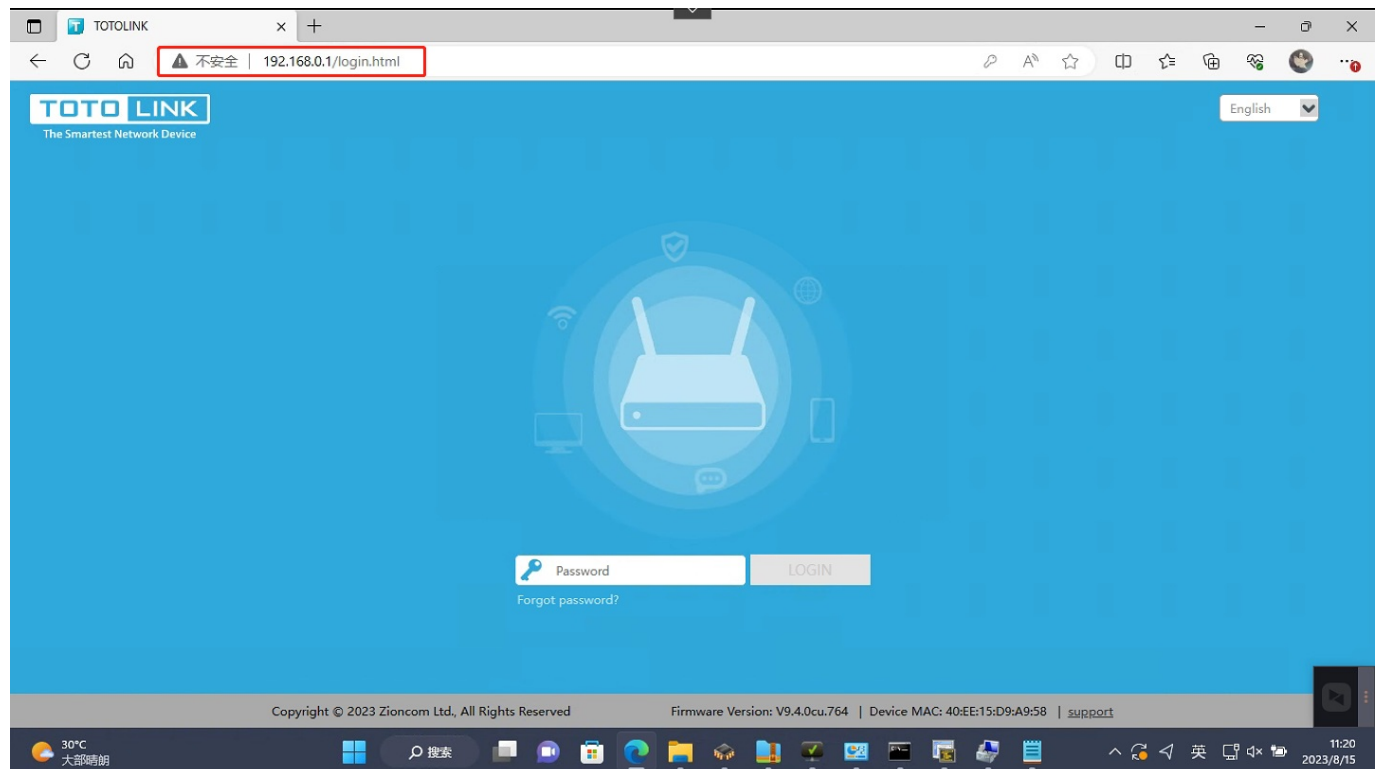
TOTOLINK
不安全 | 192.168.0.1/login.html
TOTO LINK
The Smartest Network Device
English
Password
LOGIN
Forgot password?
Copyright © 2023 Zioncom Ltd., All Rights Reserved
Firmware Version: V9.4.0cu.764 | Device MAC: 40:EE:15:D9:A9:58 | support
30°C
大部晴朗
搜索
英
11:20
2023/8/15